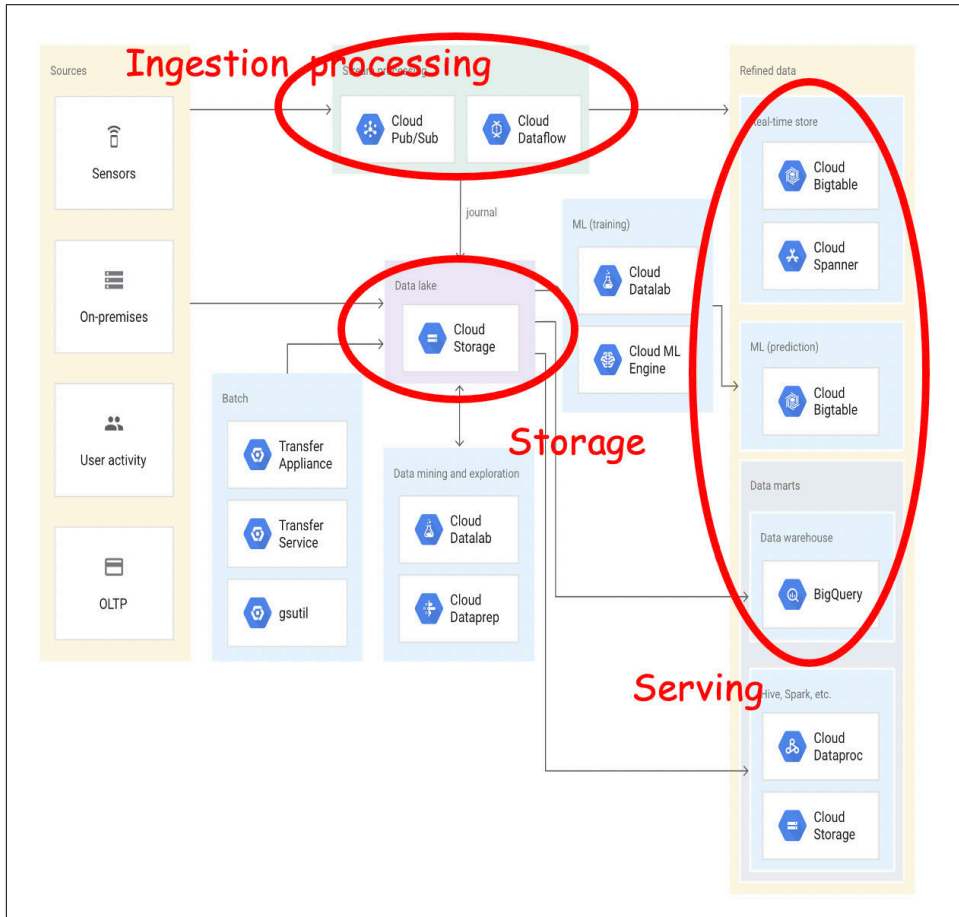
Sources

Sensors

On-premises

User activity

OLTP

Ingestion processing

Stream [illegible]

Cloud Pub/Sub

Cloud Dataflow

journal

Data lake

Cloud Storage

Batch

Transfer Appliance

Transfer Service

gsutil

Data mining and exploration

Cloud Datalab

Cloud Dataprep

ML (training)

Cloud Datalab

Cloud ML Engine

Storage

Refined data

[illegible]eal-time store

Cloud Bigtable

Cloud Spanner

ML (prediction)

Cloud Bigtable

Data marts

Data warehouse

BigQuery

Serving

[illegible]ive, Spark, etc.

Cloud Dataproc

Cloud Storage